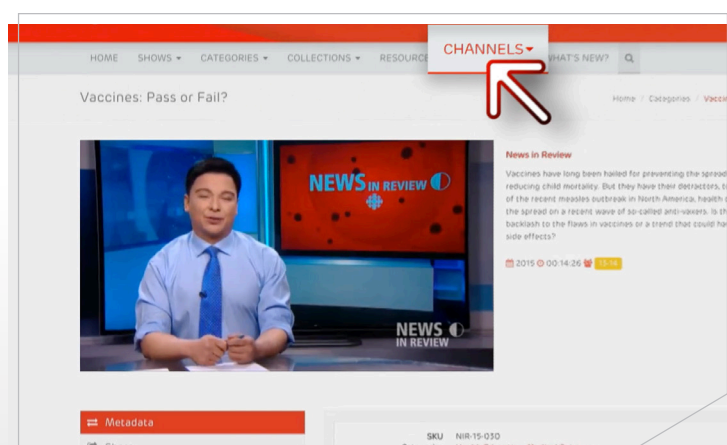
HOME SHOWS ▾ CATEGORIES ▾ COLLECTIONS ▾ RESOURC CHANNELS ▾ WHAT'S NEW?

Vaccines: Pass or Fail?

Home / Categories / Vacci

NEWS IN REVIEW

NEWS IN REVIEW

News in Review

Vaccines have long been hailed for preventing the spread reducing child mortality. But they have their detractors, t of the recent measles outbreak in North America, health the spread on a recent wave of so-called anti-vaxers. Is th backlash to the flaws in vaccines or a trend that could ha side effects?

2015 00:14:26 13-14

Metadata

SKU NIR-15-030